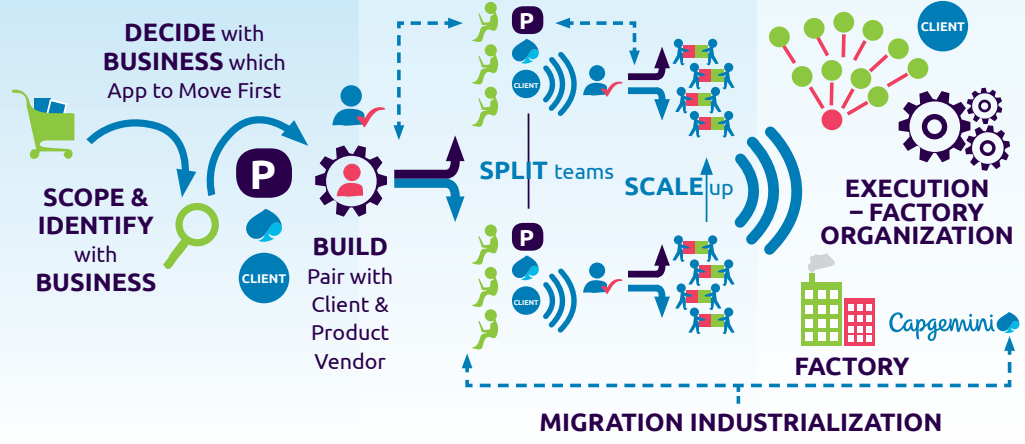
DECIDE with BUSINESS which App to Move First

SCOPE & IDENTIFY with BUSINESS

P

CLIENT

BUILD Pair with Client & Product Vendor

P

CLIENT

SPLIT teams

SCALE up

P

CLIENT

CLIENT

EXECUTION – FACTORY ORGANIZATION

Capgemini

FACTORY

MIGRATION INDUSTRIALIZATION